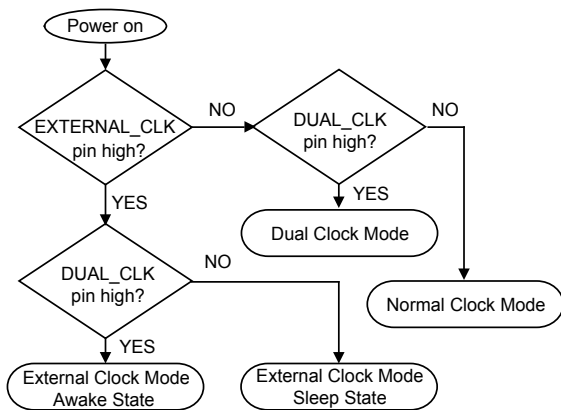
Power on

EXTERNAL_CLK pin high?

NO

DUAL_CLK pin high?

NO

YES

YES

Dual Clock Mode

DUAL_CLK pin high?

NO

Normal Clock Mode

YES

External Clock Mode Awake State

External Clock Mode Sleep State